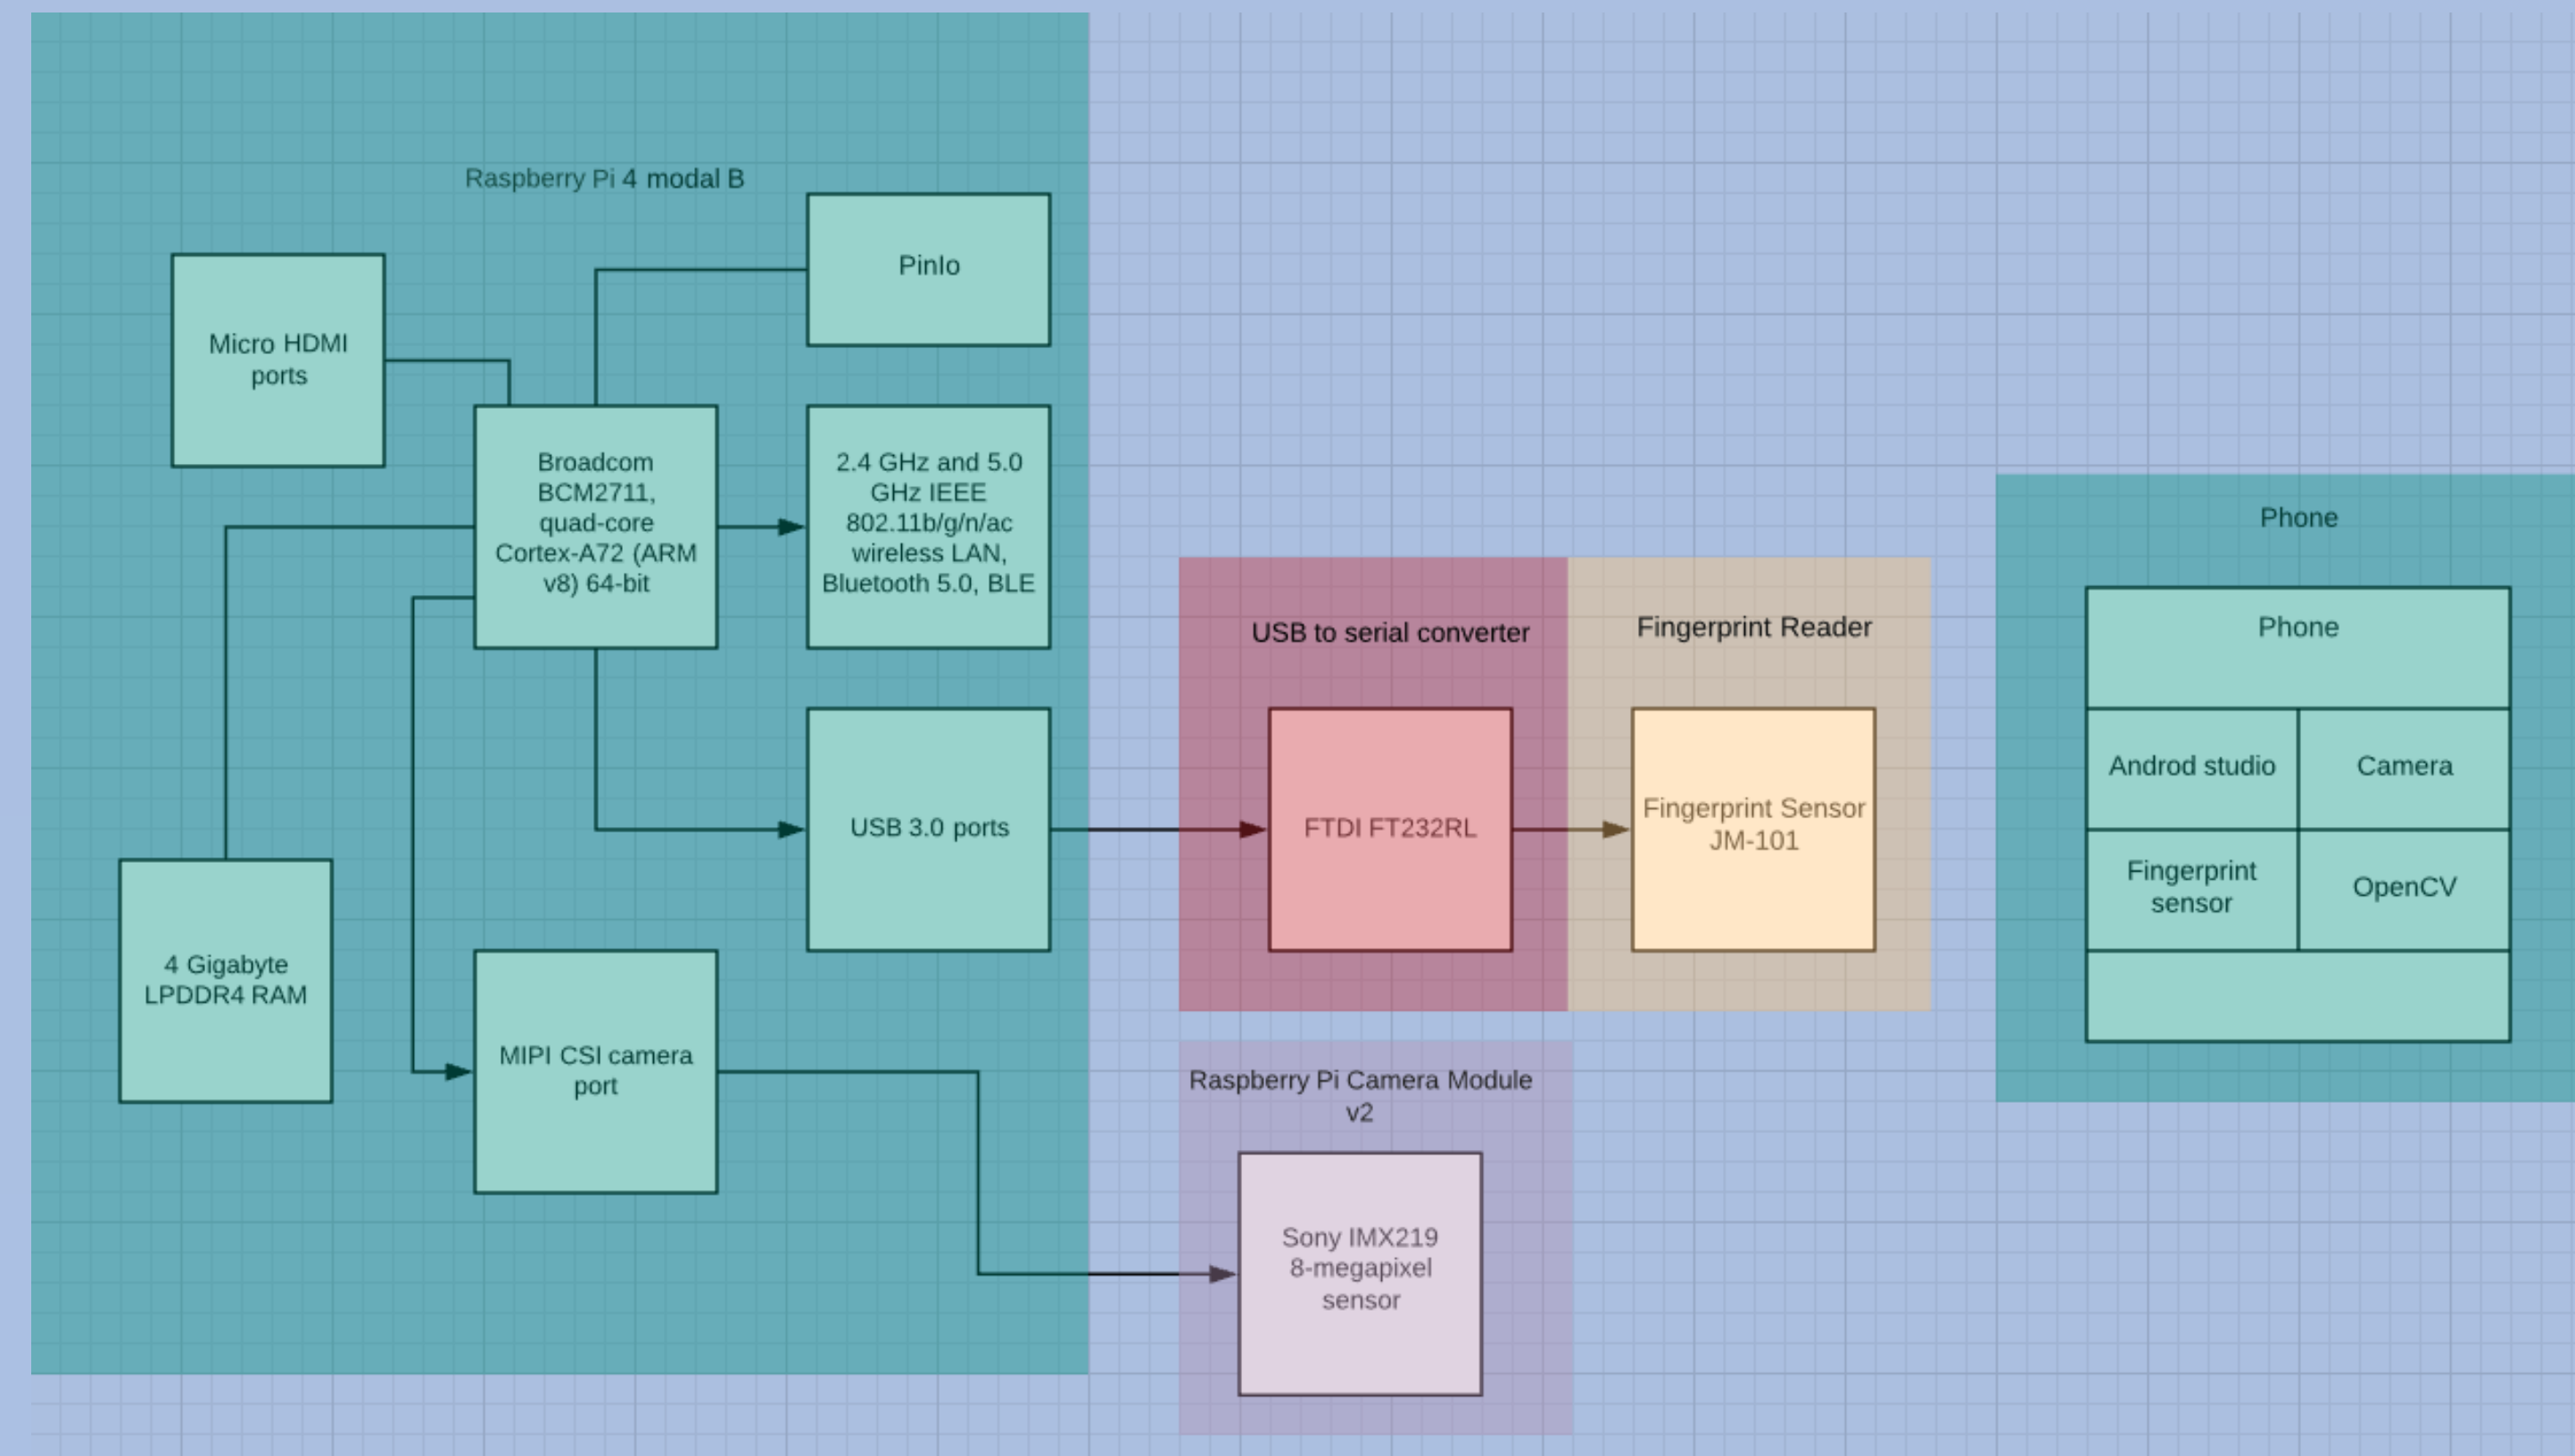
Raspberry Pi 4 modal B

Micro HDMI ports

PinIo

Broadcom BCM2711, quad-core Cortex-A72 (ARM v8) 64-bit

2.4 GHz and 5.0 GHz IEEE 802.11b/g/n/ac wireless LAN, Bluetooth 5.0, BLE

USB 3.0 ports

4 Gigabyte LPDDR4 RAM

MIPI CSI camera port

USB to serial converter

FTDI FT232RL

Fingerprint Reader

Fingerprint Sensor JM-101

Raspberry Pi Camera Module v2

Sony IMX219 8-megapixel sensor

Phone

Phone

Androd studio

Camera

Fingerprint sensor

OpenCV